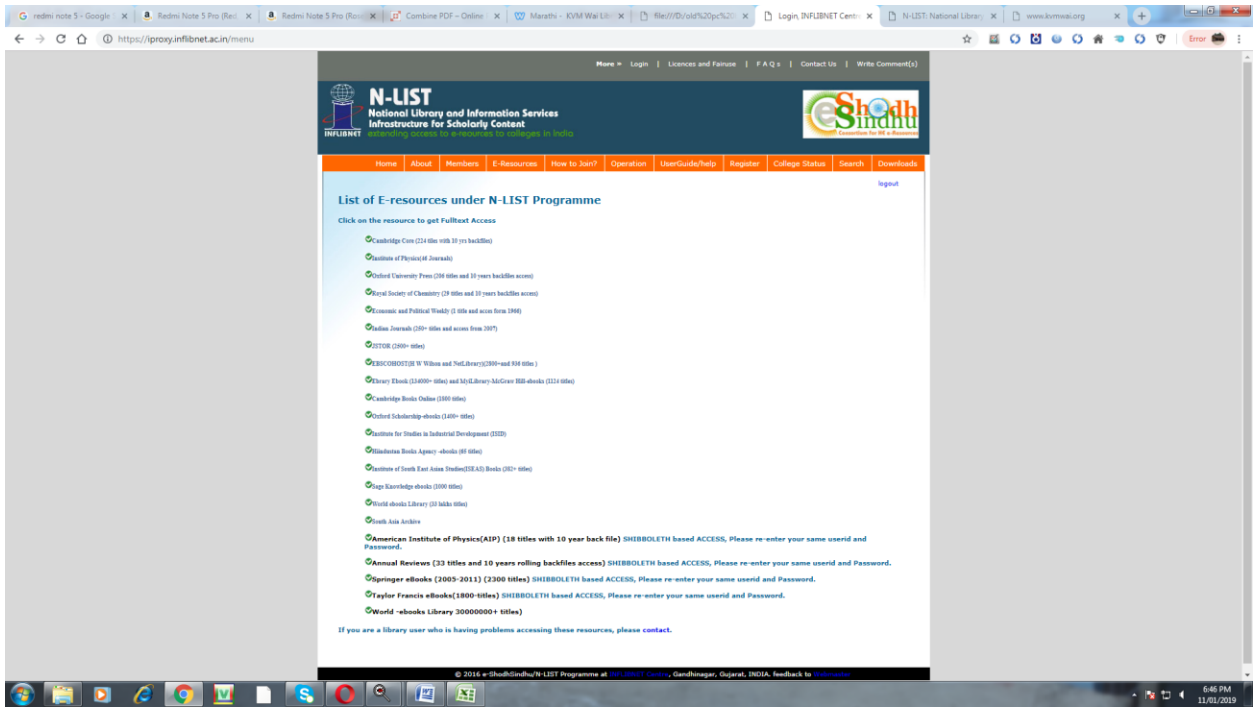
redmi note 5 - Google | Redmi Note 5 Pro (Red | Redmi Note 5 Pro (Ros | Combine PDF – Online | Marathi - KVM Wai Lib | file:///D:/old%20pc%20 | Login, INFLIBNET Centr | N-LIST: National Library | www.kvmwai.org

https://iproxy.inflibnet.ac.in/menu

Error

More » Login | Licences and Fairuse | F A Q s | Contact Us | Write Comment(s)

N-LIST
National Library and Information Services Infrastructure for Scholarly Content
extending access to e-resources to colleges in India
INFLIBNET

e-Shodh Sindhu
Consortium for Higher Education e-Resources

Home | About | Members | E-Resources | How to Join? | Operation | UserGuide/help | Register | College Status | Search | Downloads

logout

List of E-resources under N-LIST Programme

Click on the resource to get Fulltext Access

Cambridge Core (224 titles with 10 yrs backfiles)

Institute of Physics(46 Journals)

Oxford University Press (206 titles and 10 years backfiles access)

Royal Society of Chemistry (29 titles and 10 years backfiles access)

Economic and Political Weekly (1 title and acces form 1966)

Indian Journals (180+ titles and access from 2007)

JSTOR (2600+ titles)

EBSCOHOST(H W Wilson and NetLibrary)(2800+and 936 titles )

Ebrary Ebook (134000+ titles) and MyiLibrary-McGraw Hill-ebooks (1124 titles)

Cambridge Books Online (1800 titles)

Oxford Scholarship-ebooks (1400+ titles)

Institute for Studies in Industrial Development (ISID)

Hindustan Books Agency -ebooks (65 titles)

Institute of South East Asian Studies(ISEAS) Books (382+ titles)

Sage Knowledge ebooks (1000 titles)

World ebooks Library (33 lakhs titles)

South Asia Archive

American Institute of Physics(AIP) (18 titles with 10 year back file) SHIBBOLETH based ACCESS, Please re-enter your same userid and Password.

Annual Reviews (33 titles and 10 years rolling backfiles access) SHIBBOLETH based ACCESS, Please re-enter your same userid and Password.

Springer eBooks (2005-2011) (2300 titles) SHIBBOLETH based ACCESS, Please re-enter your same userid and Password.

Taylor Francis eBooks(1800-titles) SHIBBOLETH based ACCESS, Please re-enter your same userid and Password.

World -ebooks Library 30000000+ titles)

If you are a library user who is having problems accessing these resources, please contact.

© 2016 e-ShodhSindhu/N-LIST Programme at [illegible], Gandhinagar, Gujarat, INDIA. feedback to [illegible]

6:46 PM
11/01/2019